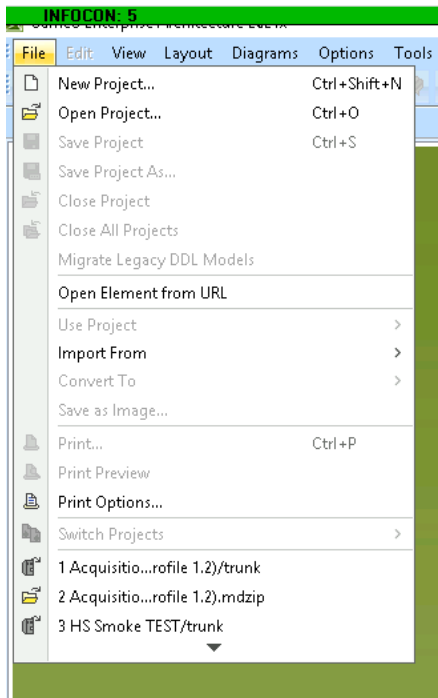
INFOCON: 5
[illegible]

File Edit View Layout Diagrams Options Tools

New Project... Ctrl+Shift+N
Open Project... Ctrl+O
Save Project Ctrl+S
Save Project As...
Close Project
Close All Projects
Migrate Legacy DDL Models
Open Element from URL
Use Project >
Import From >
Convert To >
Save as Image...
Print... Ctrl+P
Print Preview
Print Options...
Switch Projects >
1 Acquisitio...rofile 1.2)/trunk
2 Acquisitio...rofile 1.2).mdzip
3 HS Smoke TEST/trunk